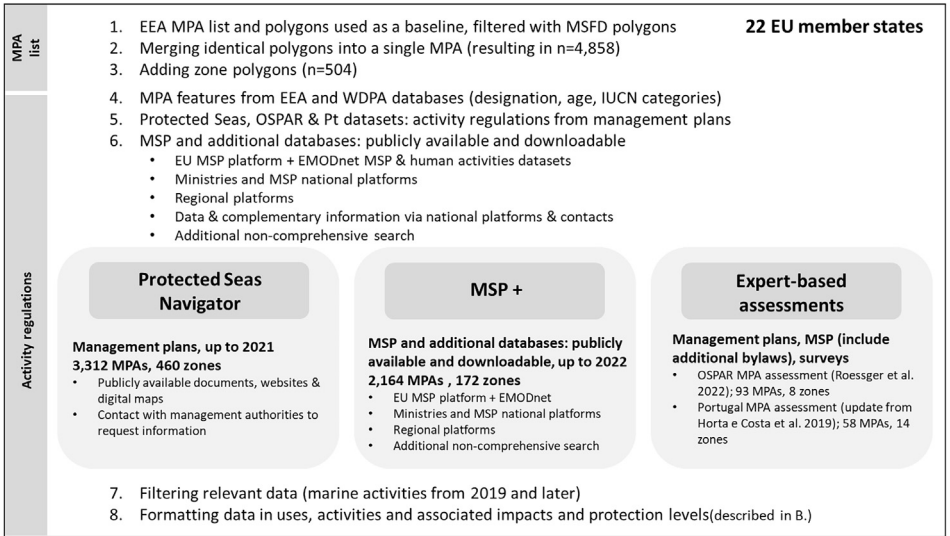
MPA list

1. EEA MPA list and polygons used as a baseline, filtered with MSFD polygons
2. Merging identical polygons into a single MPA (resulting in n=4,858)
3. Adding zone polygons (n=504)

22 EU member states

Activity regulations

4. MPA features from EEA and WDPA databases (designation, age, IUCN categories)
5. Protected Seas, OSPAR & Pt datasets: activity regulations from management plans
6. MSP and additional databases: publicly available and downloadable
• EU MSP platform + EMODnet MSP & human activities datasets
• Ministries and MSP national platforms
• Regional platforms
• Data & complementary information via national platforms & contacts
• Additional non-comprehensive search

Protected Seas Navigator

Management plans, up to 2021
3,312 MPAs, 460 zones
• Publicly available documents, websites & digital maps
• Contact with management authorities to request information

MSP +

MSP and additional databases: publicly available and downloadable, up to 2022
2,164 MPAs , 172 zones
• EU MSP platform + EMODnet
• Ministries and MSP national platforms
• Regional platforms
• Additional non-comprehensive search

Expert-based assessments

Management plans, MSP (include additional bylaws), surveys
• OSPAR MPA assessment (Roessger et al. 2022); 93 MPAs, 8 zones
• Portugal MPA assessment (update from Horta e Costa et al. 2019); 58 MPAs, 14 zones

7. Filtering relevant data (marine activities from 2019 and later)
8. Formatting data in uses, activities and associated impacts and protection levels(described in B.)